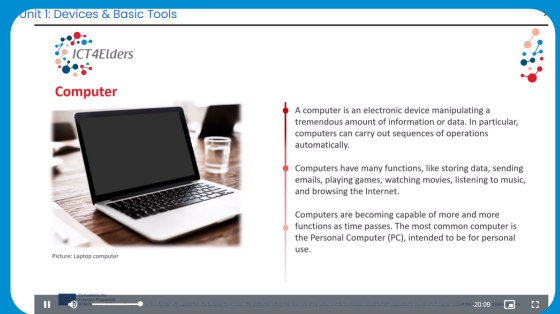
Unit 1: Devices & Basic Tools

ICT4Elders

Computer

Picture: Laptop computer

A computer is an electronic device manipulating a tremendous amount of information or data. In particular, computers can carry out sequences of operations automatically.

Computers have many functions, like storing data, sending emails, playing games, watching movies, listening to music, and browsing the Internet.

Computers are becoming capable of more and more functions as time passes. The most common computer is the Personal Computer (PC), intended to be for personal use.

-20:09